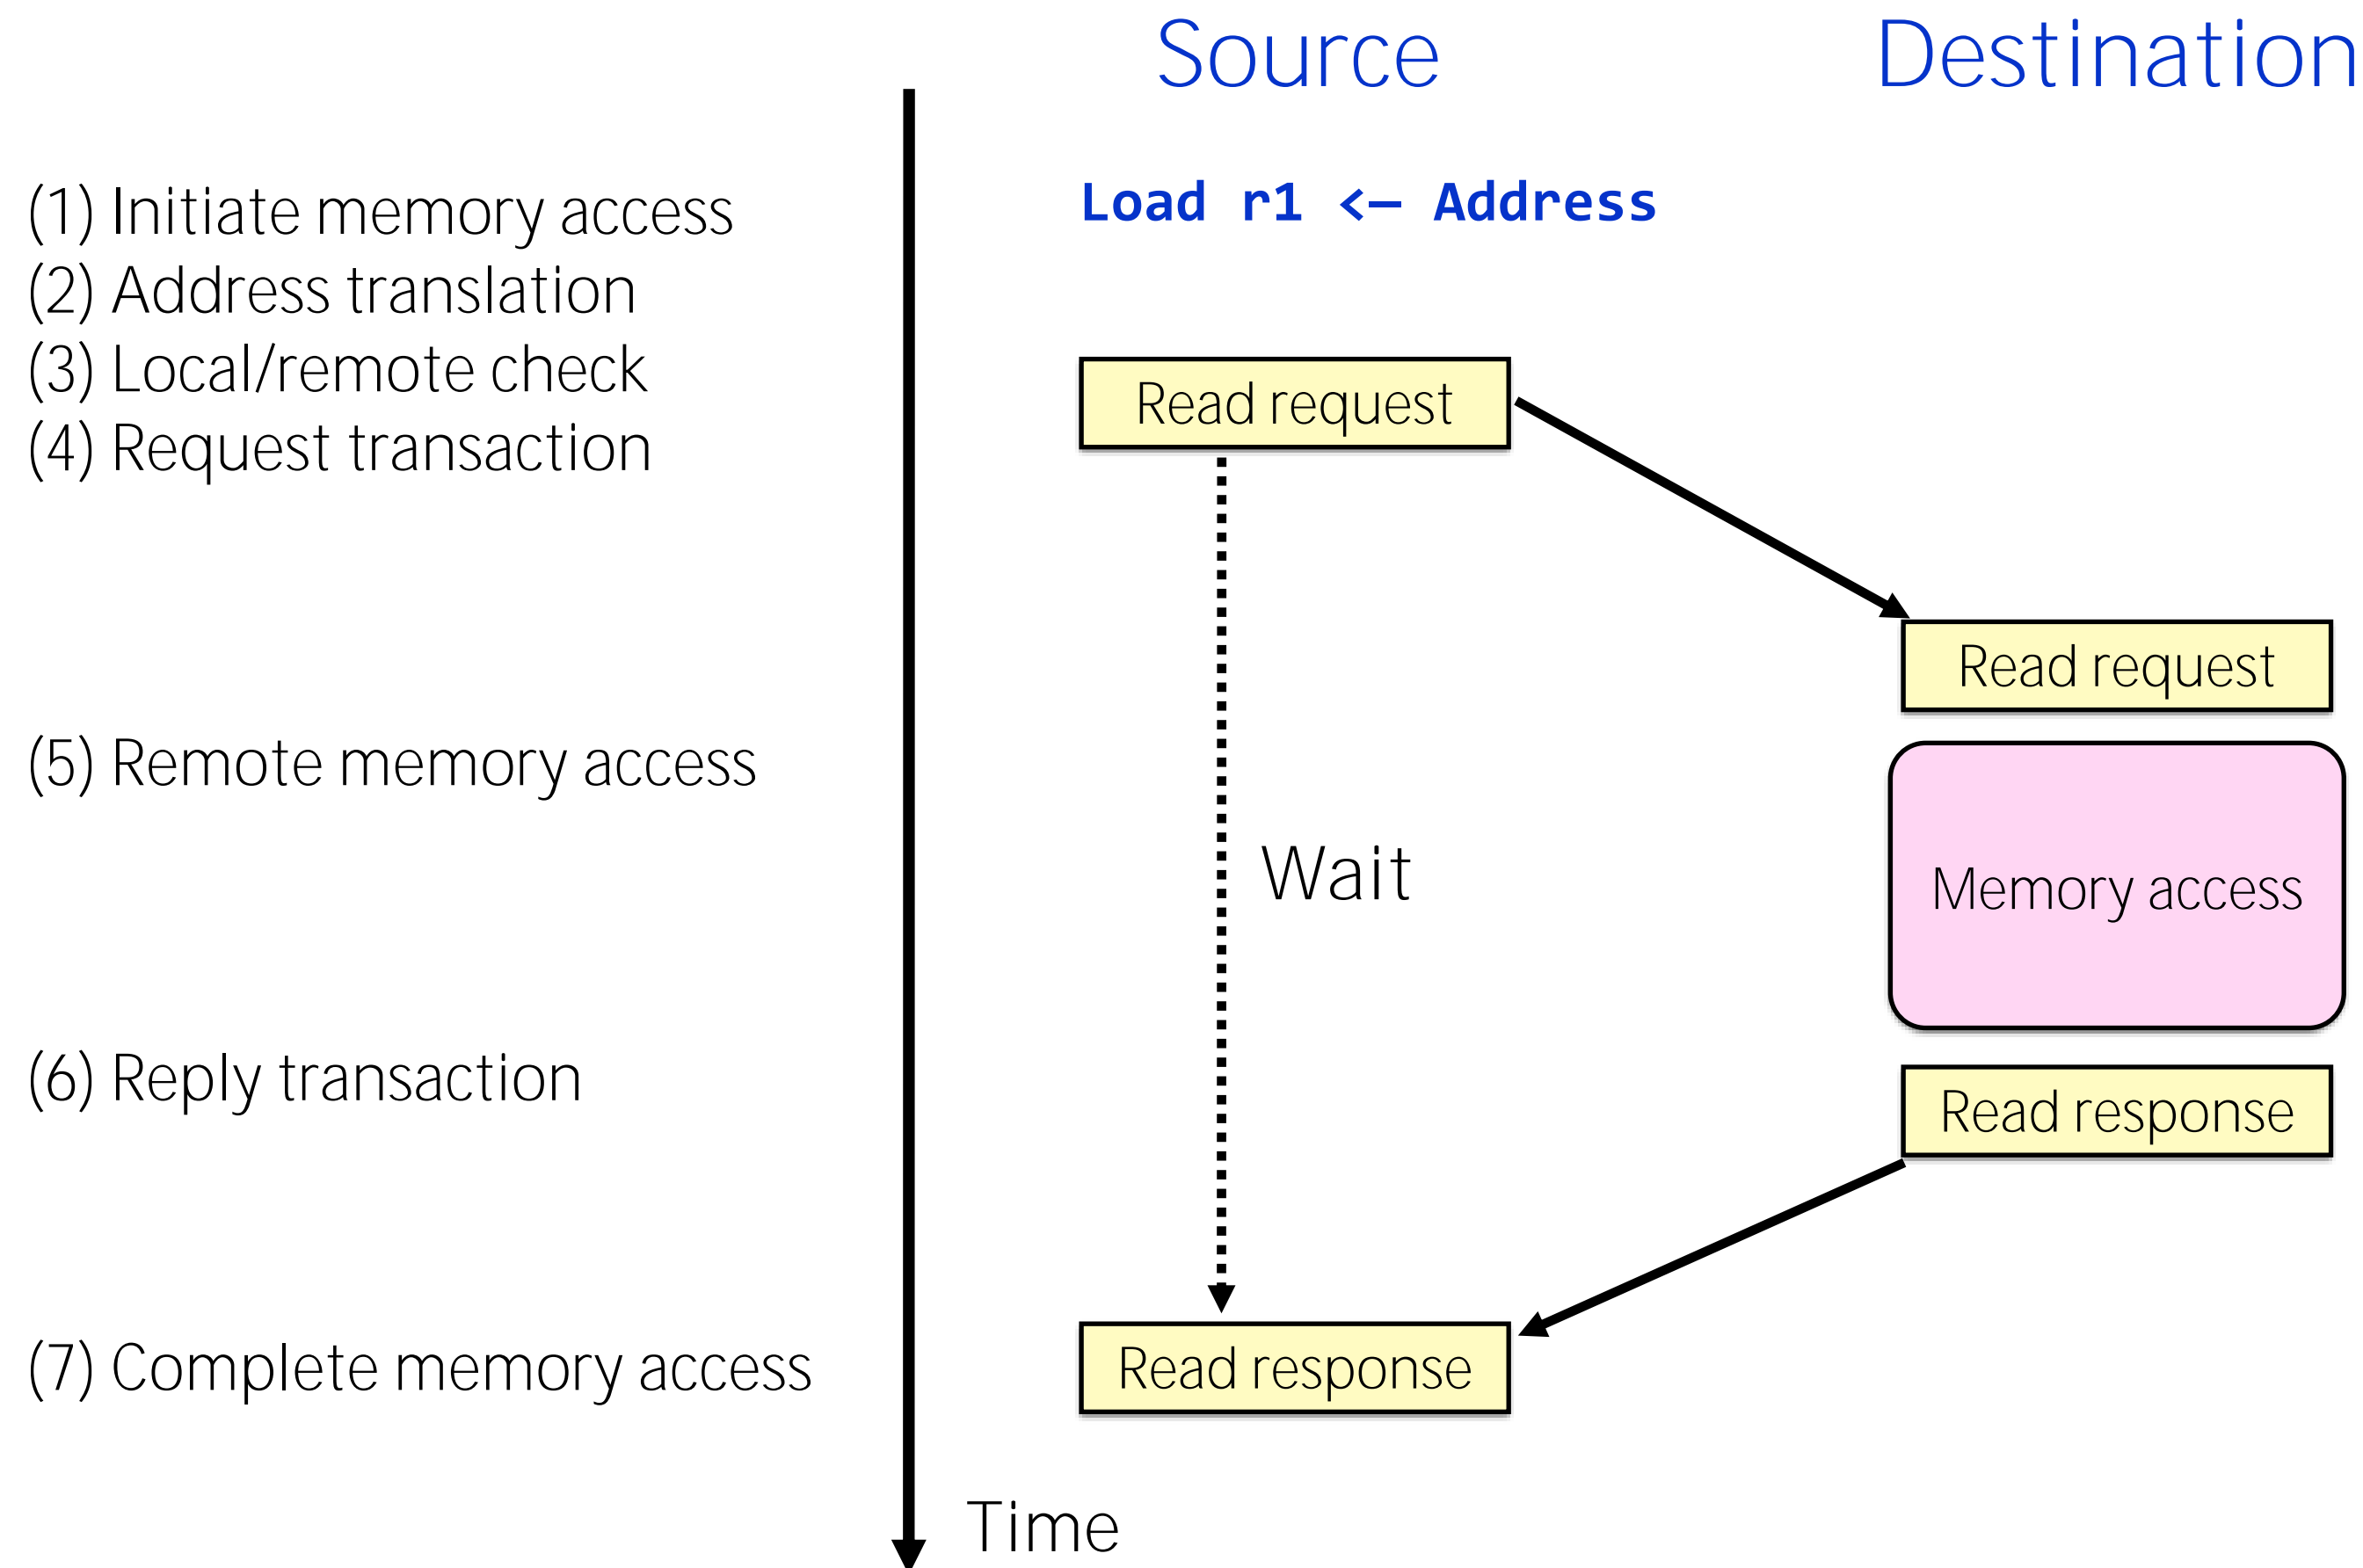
Source

Destination

(1) Initiate memory access
(2) Address translation
(3) Local/remote check
(4) Request transaction

Load r1 <– Address

Read request

Read request

(5) Remote memory access

Wait

Memory access

(6) Reply transaction

Read response

(7) Complete memory access

Read response

Time